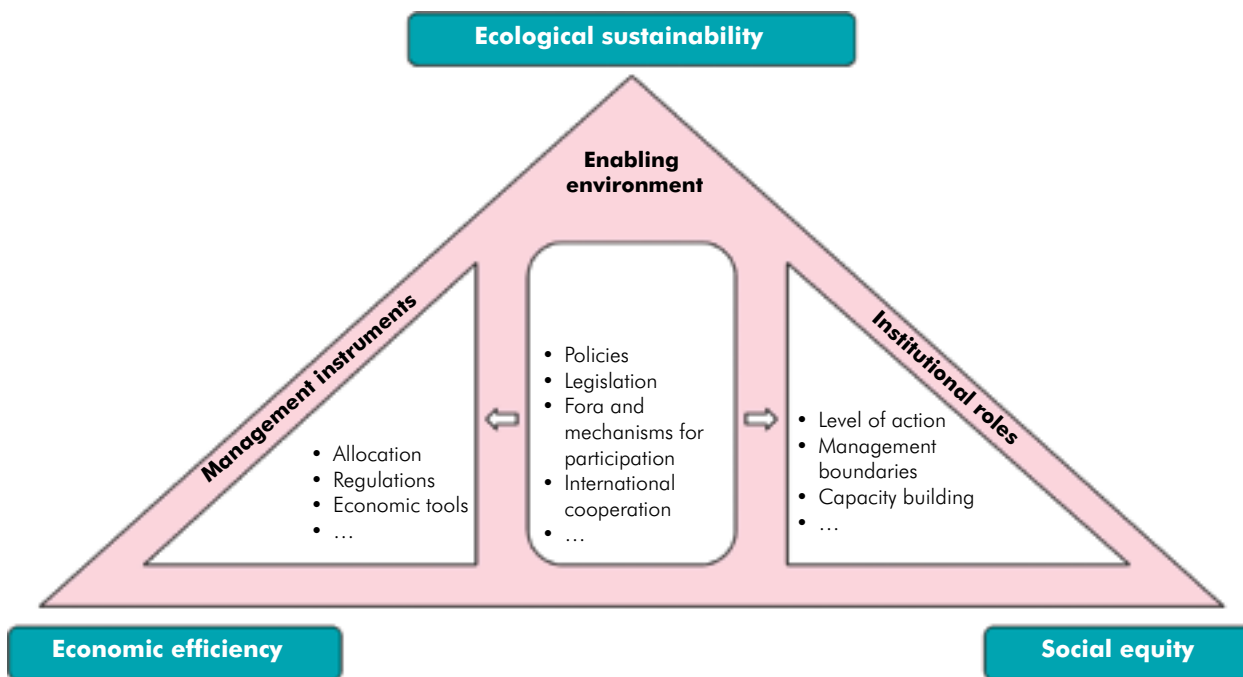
Ecological sustainability

Enabling environment

Management instruments

• Allocation
• Regulations
• Economic tools
• …

• Policies
• Legislation
• Fora and mechanisms for participation
• International cooperation
• …

Institutional roles

• Level of action
• Management boundaries
• Capacity building
• …

Economic efficiency

Social equity